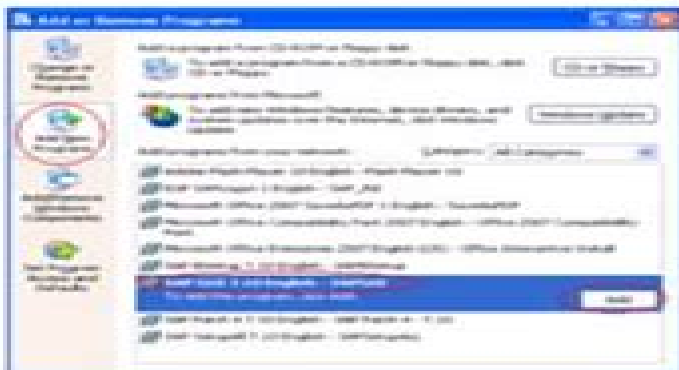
Add or Remove Programs

Change or Remove Programs

Add New Programs

Add/Remove Windows Components

Set Program Access and Defaults

Add a program from CD-ROM or floppy disk

To add a program from a CD-ROM or floppy disk, click CD or Floppy.

CD or Floppy

Add programs from Microsoft

To add new Windows features, device drivers, and system updates over the Internet, click Windows Update.

Windows Update

Add programs from your network:

Category: All Categories

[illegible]

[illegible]

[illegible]

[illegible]

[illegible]

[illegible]

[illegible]

Add

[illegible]

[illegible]